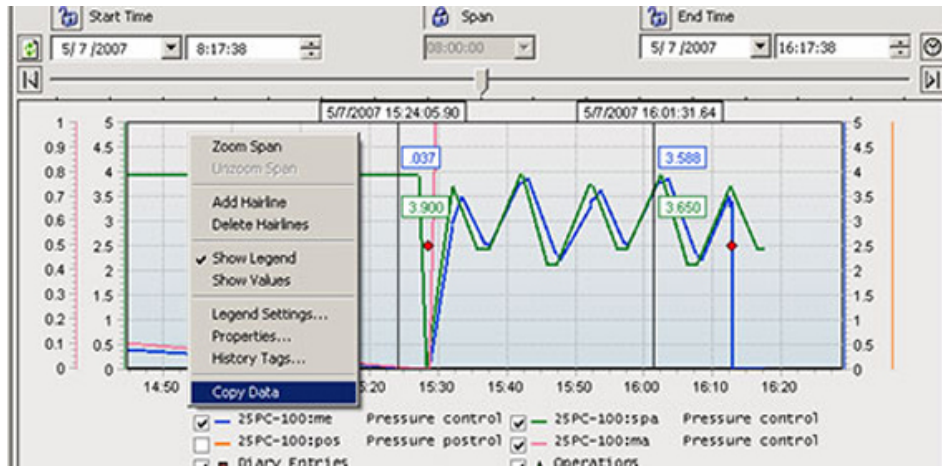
Start Time

Span

End Time

5/ 7 /2007

8:17:38

08:00:00

5/ 7 /2007

16:17:38

5/7/2007 15:24:05.90

5/7/2007 16:01:31.64

1
0.9
0.8
0.7
0.6
0.5
0.4
0.3
0.2
0.1
0

5
4.5
4
3.5
3
2.5
2
1.5
1
0.5
0

Zoom Span
Unzoom Span
Add Hairline
Delete Hairlines
✔ Show Legend
Show Values
Legend Settings...
Properties...
History Tags...
Copy Data

.037
3.900
3.588
3.650

5
4.5
4
3.5
3
2.5
2
1.5
1
0.5
0

14:50
:20
15:30
15:40
15:50
16:00
16:10
16:20

25PC-100:me Pressure control
25PC-100:spa Pressure control
25PC-100:pos Pressure postrol
25PC-100:ma Pressure control
Diary Entries
Operations